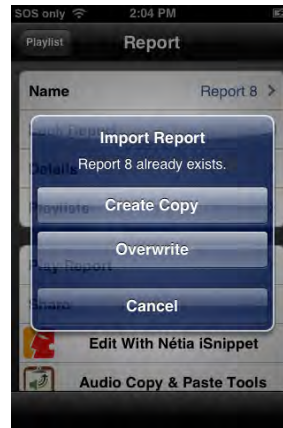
SOS only 2:04 PM

Playlist Report

Name Report 8 >

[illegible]

Details

Playlists

Import Report

Report 8 already exists.

Create Copy

Overwrite

Cancel

Play Report

Share

Edit With Nétia iSnippet

Audio Copy & Paste Tools